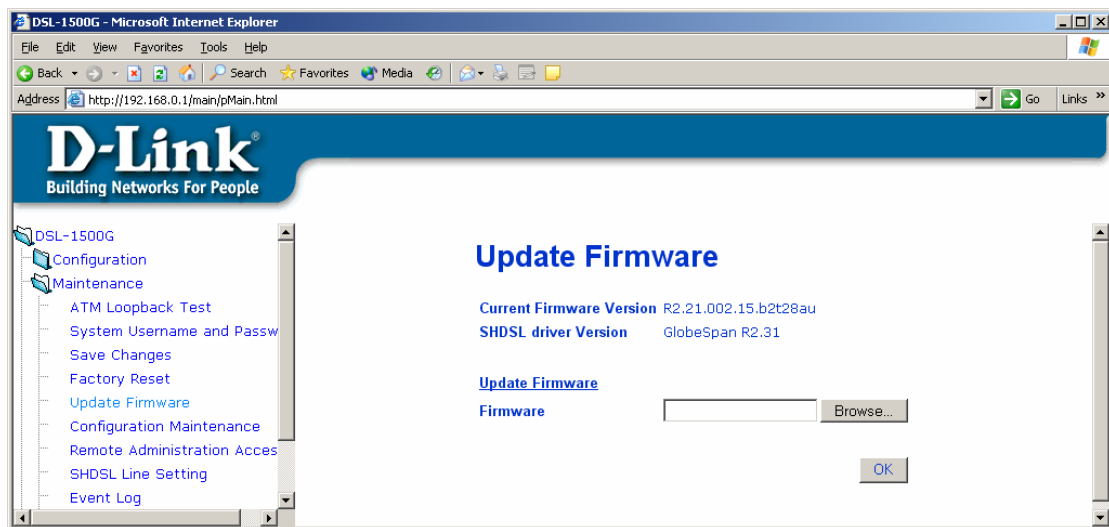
DSL-1500G - Microsoft Internet Explorer

File Edit View Favorites Tools Help

Back Search Favorites Media

Address http://192.168.0.1/main/pMain.html Go Links »

D-Link®
Building Networks For People

DSL-1500G
Configuration
Maintenance
ATM Loopback Test
System Username and Passw
Save Changes
Factory Reset
Update Firmware
Configuration Maintenance
Remote Administration Acces
SHDSL Line Setting
Event Log

Update Firmware

Current Firmware Version R2.21.002.15.b2t28au
SHDSL driver Version GlobeSpan R2.31

Update Firmware
Firmware Browse...

OK